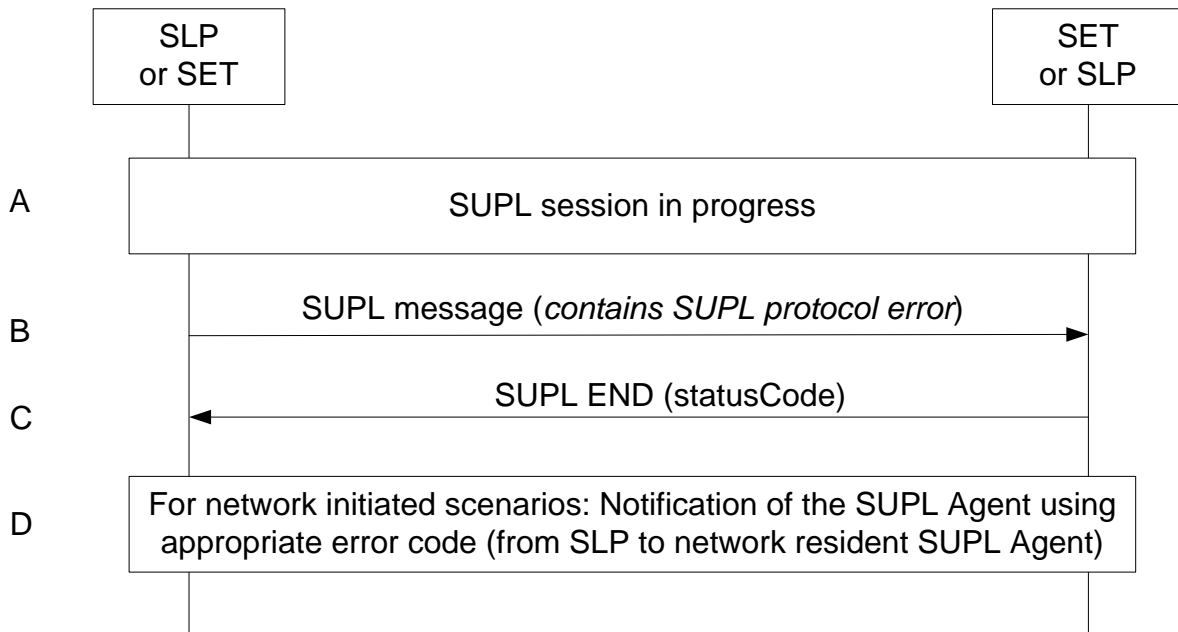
SLP or SET

SET or SLP

A

SUPL session in progress

B

SUPL message (*contains SUPL protocol error*)

C

SUPL END (statusCode)

D

For network initiated scenarios: Notification of the SUPL Agent using appropriate error code (from SLP to network resident SUPL Agent)